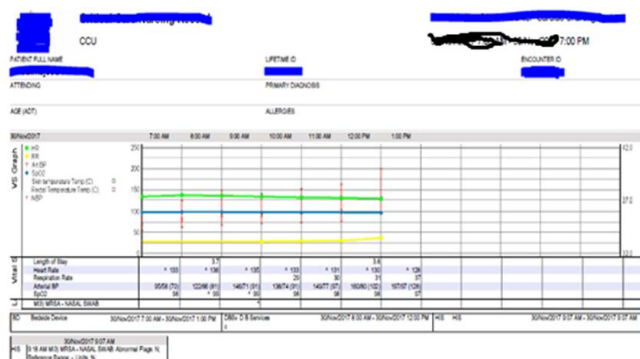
CCU

7:00 PM

PATIENT FULL NAME

LIFETIME ID

ENCOUNTER ID

ATTENDING

PRIMARY DIAGNOSIS

AGE (ADT)

ALLERGIES

30Nov2017 | 7:00 AM | 8:00 AM | 9:00 AM | 10:00 AM | 11:00 AM | 12:00 PM | 1:00 PM

VS Graph

HR
RR
Art BP
SpO2
Skin temperature Temp (C)
Rectal Temperature Temp (C)
NIBP

250
200
150
100
50
0

42.0
37.0
32.0

Vital

| | | | | | | | |
|---|---|---|---|---|---|---|---|
| Length of Stay | | | 3.7 | | | 3.6 | |
| Heart Rate | * 133 | * 136 | * 135 | * 133 | * 131 | * 130 | * 126 |
| Respiration Rate | | | | | 30 | 31 | 37 |
| Arterial BP | 95/56 (70) | 122/66 (81) | 146/71 (91) | 138/74 (91) | 149/77 (97) | 160/80 (102) | 167/87 (126) |
| SpO2 | 98 | * 95 | 95 | 96 | 98 | 98 | 98 |

MS MRSA - NASAL SWAB

BD | Bedside Device | 30Nov2017 7:00 AM - 30Nov2017 1:00 PM | DS | DMv D B Services | 30Nov2017 8:00 AM - 30Nov2017 12:00 PM | HIS | HIS | 30Nov2017 9:07 AM - 30Nov2017 9:07 AM

30Nov2017 9:07 AM

HIS | 9:18 AM MS MRSA - NASAL SWAB Abnormal Flags: N; Reference Range - ; Units: N;